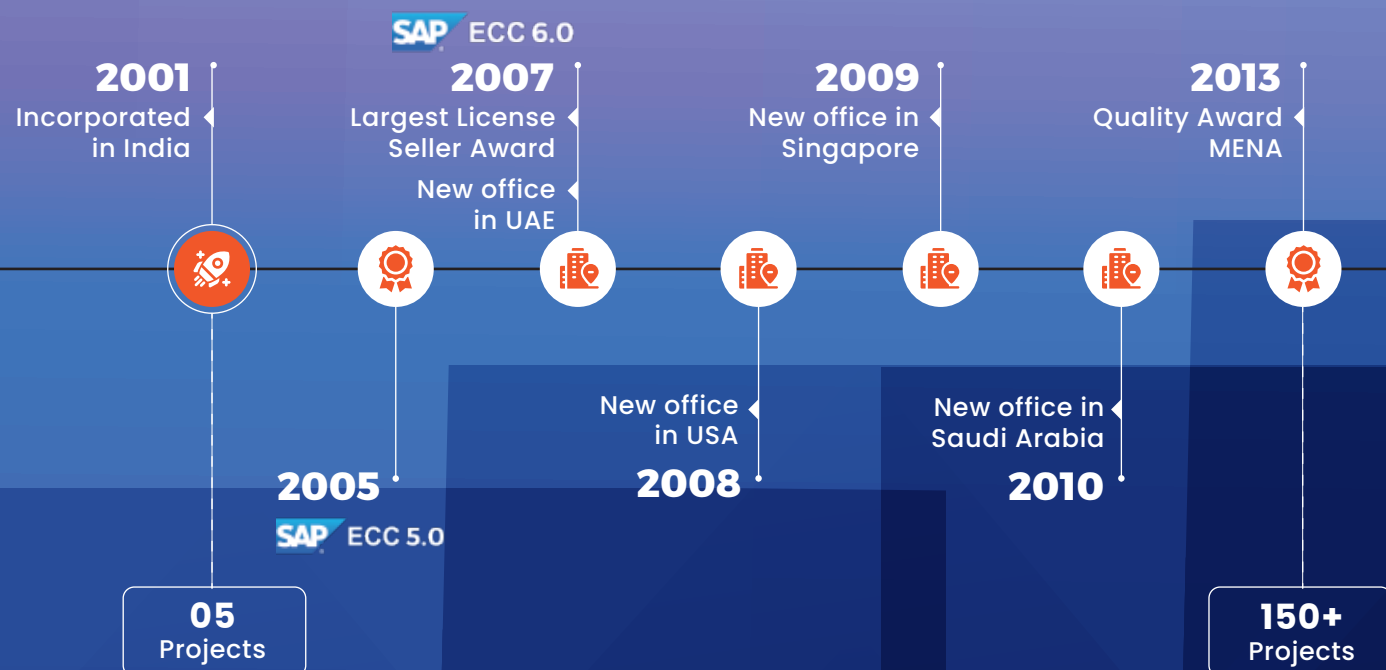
SAP ECC 6.0

2001
Incorporated in India

2007
Largest License Seller Award
New office in UAE

2009
New office in Singapore

2013
Quality Award MENA

New office in USA
2008

New office in Saudi Arabia
2010

2005
SAP ECC 5.0

05
Projects

150+
Projects